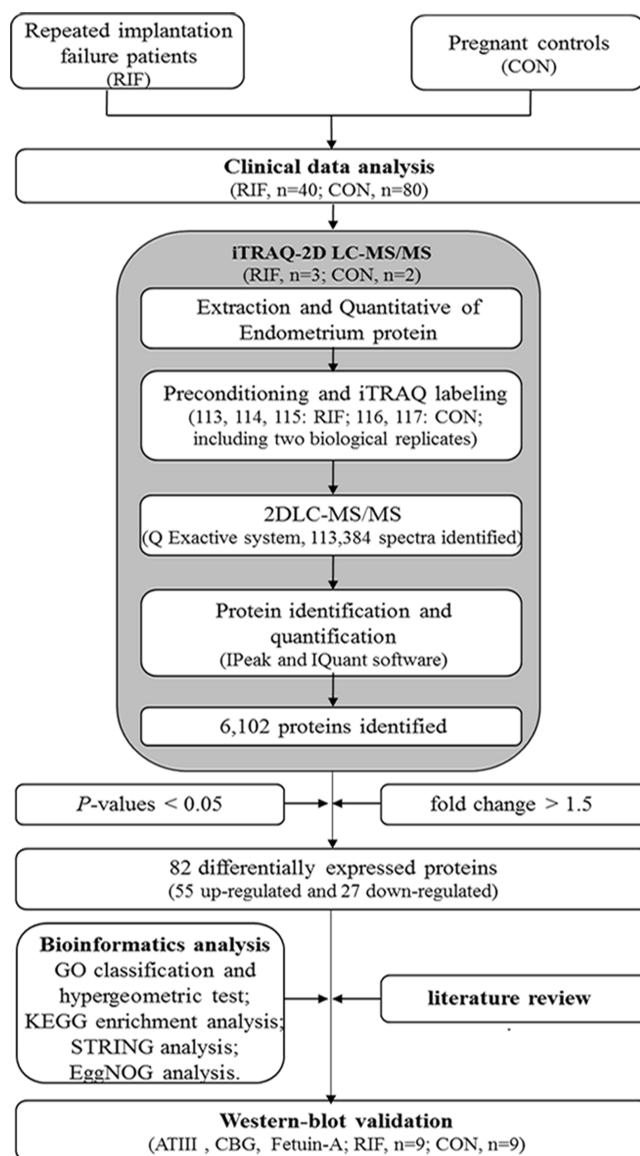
Repeated implantation failure patients (RIF)

Pregnant controls (CON)

Clinical data analysis
(RIF, n=40; CON, n=80)

iTRAQ-2D LC-MS/MS
(RIF, n=3; CON, n=2)

Extraction and Quantitative of Endometrium protein

Preconditioning and iTRAQ labeling
(113, 114, 115: RIF; 116, 117: CON; including two biological replicates)

2DLC-MS/MS
(Q Exactive system, 113,384 spectra identified)

Protein identification and quantification
(IPeak and IQuant software)

6,102 proteins identified

*P*-values < 0.05

fold change > 1.5

82 differentially expressed proteins
(55 up-regulated and 27 down-regulated)

Bioinformatics analysis
GO classification and hypergeometric test;
KEGG enrichment analysis;
STRING analysis;
EggNOG analysis.

literature review

Western-blot validation
(ATIII , CBG, Fetuin-A; RIF, n=9; CON, n=9)